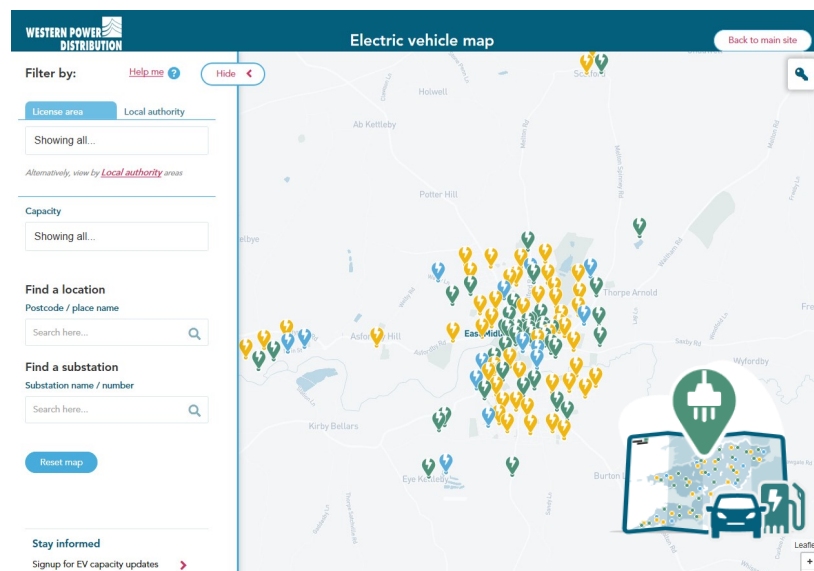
WESTERN POWER DISTRIBUTION

Electric vehicle map

Back to main site

Filter by:

Help me ?

Hide

License area

Local authority

Showing all...

Alternatively, view by Local authority areas

Capacity

Showing all...

Find a location

Postcode / place name

Search here...

Find a substation

Substation name / number

Search here...

Reset map

Stay informed

Signup for EV capacity updates

Scalford

Holwell

Ab Kettleby

Potter Hill

elbye

Thorpe Arnold

Asfordby Hill

Wyfordby

Kirby Bellars

Eye Kettleby

Burton L

Leafle

+